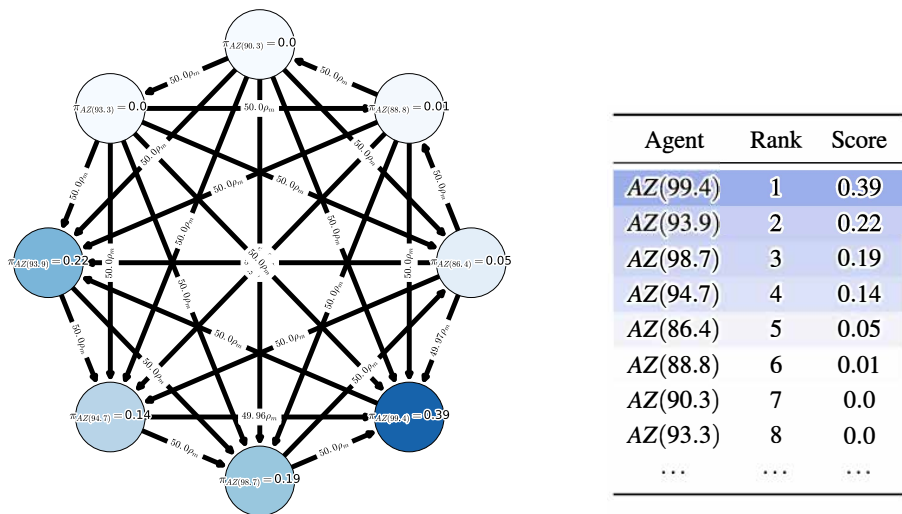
$\pi_{AZ(90.3)} = 0.0$
$50.0\rho_m$
$50.0\rho_m$
$\pi_{AZ(93.3)} = 0.0$
$50.0\rho_m$
$\pi_{AZ(88.8)} = 0.01$
$50.0\rho_m$
$50.0\rho_m$
$50.0\rho_m$
$50.0\rho_m$
$50.0\rho_m$
$50.0\rho_m$
$50.0\rho_m$
$50.0\rho_m$
$50.0\rho_m$
$\pi_{AZ(93.9)} = 0.22$
$50.0\rho_m$
$50.0\rho_m$
$\pi_{AZ(86.4)} = 0.05$
$50.0\rho_m$
$50.0\rho_m$
$50.0\rho_m$
$50.0\rho_m$
$49.97\rho_m$
$50.0\rho_m$
$50.0\rho_m$
$\pi_{AZ(94.7)} = 0.14$
$49.96\rho_m$
$\pi_{AZ(99.4)} = 0.39$
$50.0\rho_m$
$50.0\rho_m$
$\pi_{AZ(98.7)} = 0.19$

| Agent | Rank | Score |
|---|---|---|
| $AZ(99.4)$ | 1 | 0.39 |
| $AZ(93.9)$ | 2 | 0.22 |
| $AZ(98.7)$ | 3 | 0.19 |
| $AZ(94.7)$ | 4 | 0.14 |
| $AZ(86.4)$ | 5 | 0.05 |
| $AZ(88.8)$ | 6 | 0.01 |
| $AZ(90.3)$ | 7 | 0.0 |
| $AZ(93.3)$ | 8 | 0.0 |
| … | … | … |